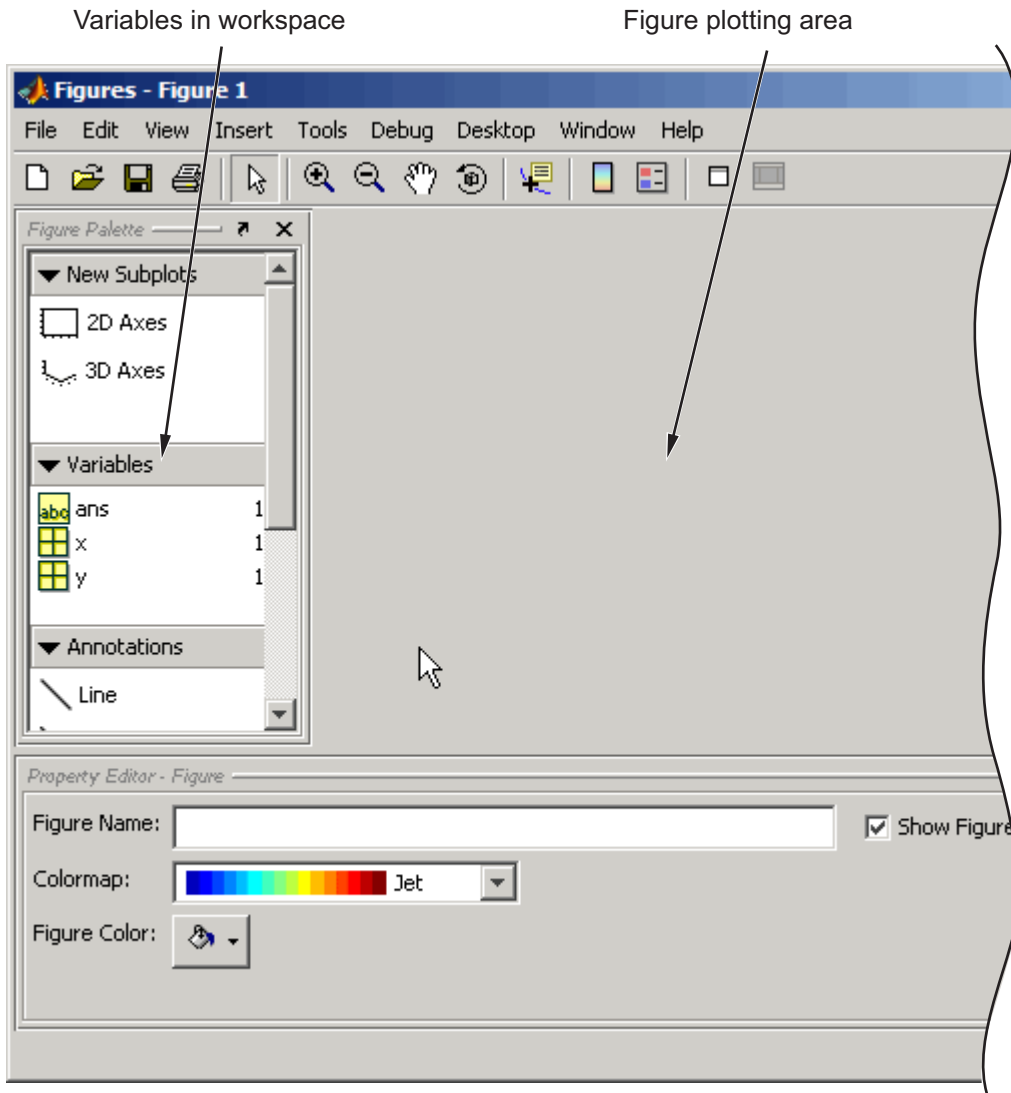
Variables in workspace

Figure plotting area

Figures - Figure 1

File Edit View Insert Tools Debug Desktop Window Help

Figure Palette

New Subplots

2D Axes

3D Axes

Variables

ans 1

x 1

y 1

Annotations

Line

Property Editor - Figure

Figure Name:

Show Figure

Colormap: Jet

Figure Color: